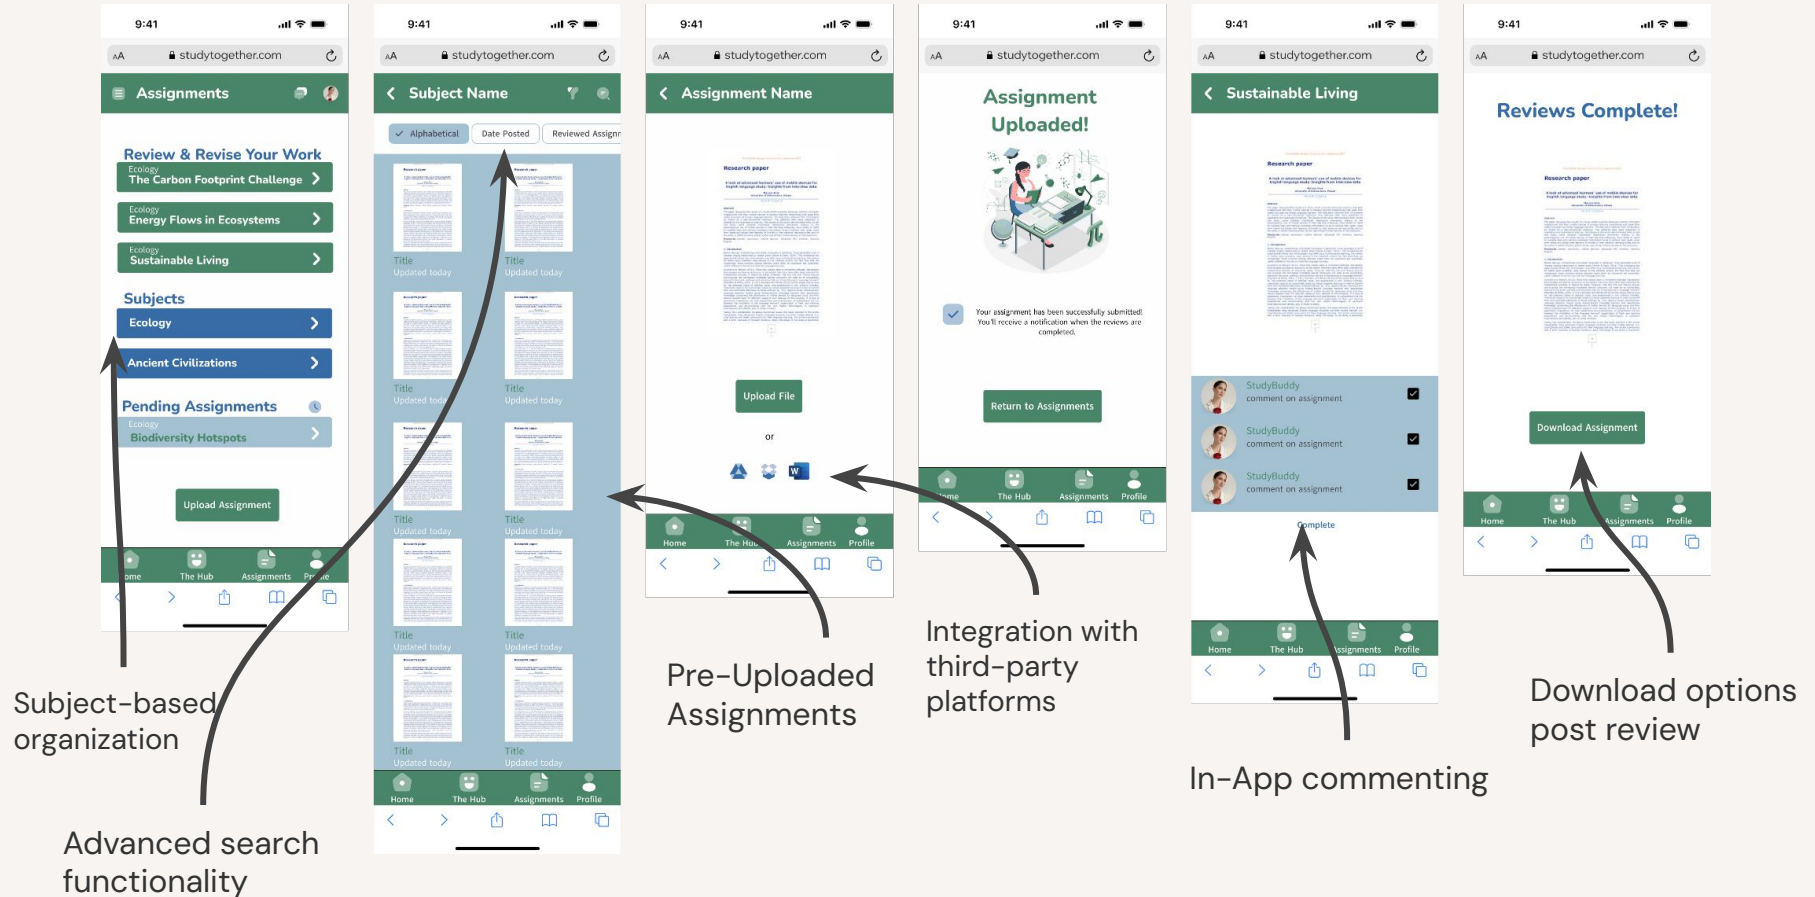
9:41
AA studytogether.com
Assignments
Review & Revise Your Work
Ecology
The Carbon Footprint Challenge
Ecology
Energy Flows in Ecosystems
Ecology
Sustainable Living
Subjects
Ecology
Ancient Civilizations
Pending Assignments
Ecology
Biodiversity Hotspots
Upload Assignment
Home The Hub Assignments Profile

9:41
AA studytogether.com
Subject Name
Alphabetical Date Posted Reviewed Assignm
Title
Updated today
Title
Updated today
Title
Updated today
Title
Updated today
Title
Updated today
Title
Updated today
Title
Updated today
Title
Updated today
Title
Updated today
Title
Updated today
Title
Updated today
Title
Updated today
Home The Hub Assignments Profile

9:41
AA studytogether.com
Assignment Name
Research paper
Upload File
or
Home The Hub Assignments Profile

9:41
AA studytogether.com
Assignment Uploaded!
Your assignment has been successfully submitted! You'll receive a notification when the reviews are completed.
Return to Assignments
Home The Hub Assignments Profile

9:41
AA studytogether.com
Sustainable Living
Research paper
StudyBuddy
comment on assignment
StudyBuddy
comment on assignment
StudyBuddy
comment on assignment
Complete
Home The Hub Assignments Profile

9:41
AA studytogether.com
Reviews Complete!
Research paper
Download Assignment
Home The Hub Assignments Profile

Subject-based organization

Advanced search functionality

Pre-Uploaded Assignments

Integration with third-party platforms

In-App commenting

Download options post review